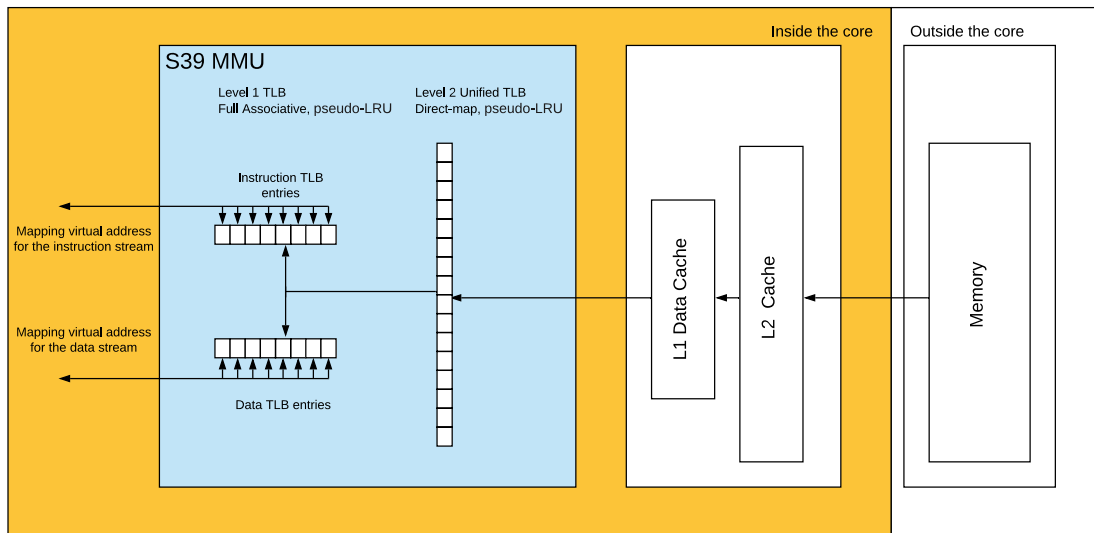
Inside the core

Outside the core

S39 MMU

Level 1 TLB
Full Associative, pseudo-LRU

Level 2 Unified TLB
Direct-map, pseudo-LRU

Instruction TLB entries

Mapping virtual address for the instruction stream

Mapping virtual address for the data stream

Data TLB entries

L1 Data Cache

L2 Cache

Memory